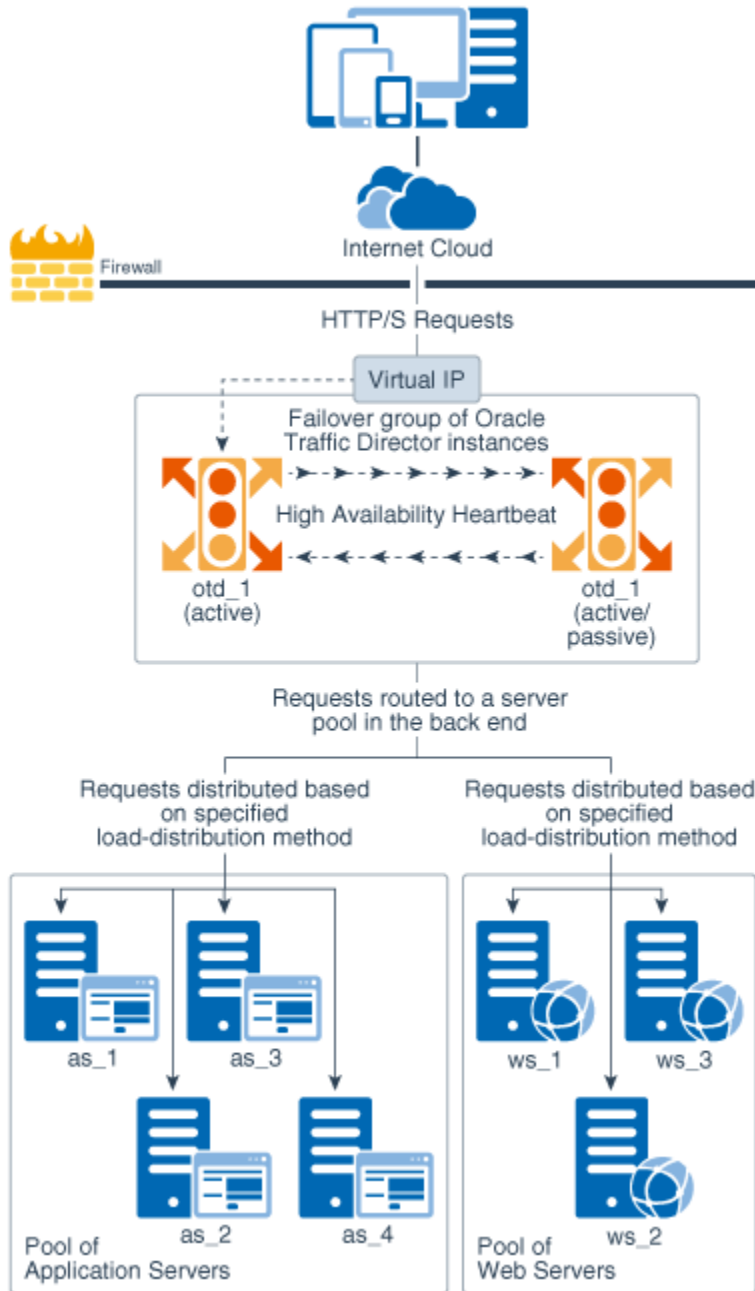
Internet Cloud

Firewall

HTTP/S Requests

Virtual IP

Failover group of Oracle Traffic Director instances

High Availability Heartbeat

otd_1 (active)

otd_1 (active/ passive)

Requests routed to a server pool in the back end

Requests distributed based on specified load-distribution method

Requests distributed based on specified load-distribution method

as_1

as_3

as_2

as_4

Pool of Application Servers

ws_1

ws_3

ws_2

Pool of Web Servers